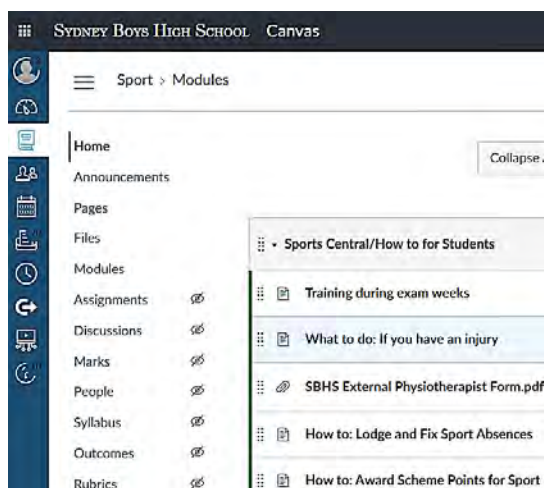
Sydney Boys High School Canvas

Sport › Modules

Home
Announcements
Pages
Files
Modules
Assignments
Discussions
Marks
People
Syllabus
Outcomes
Rubrics

Collapse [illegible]

Sports Central/How to for Students
Training during exam weeks
What to do: If you have an injury
SBHS External Physiotherapist Form.pdf
How to: Lodge and Fix Sport Absences
How to: Award Scheme Points for Sport